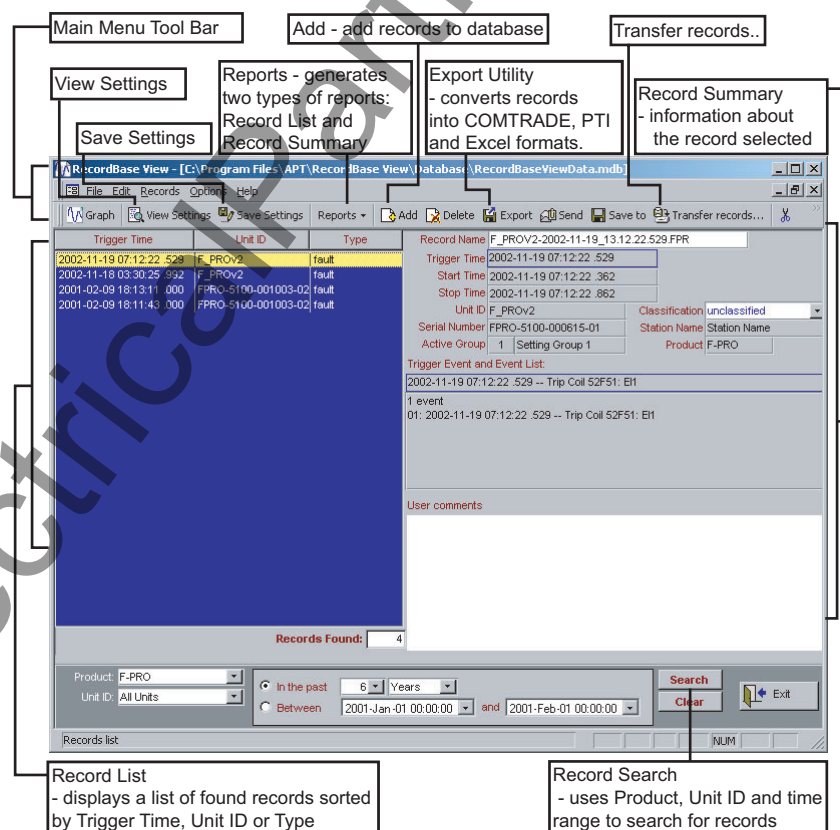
Main Menu Tool Bar

Add - add records to database

Transfer records..

View Settings

Reports - generates two types of reports: Record List and Record Summary

Export Utility - converts records into COMTRADE, PTI and Excel formats.

Record Summary - information about the record selected

Save Settings

RecordBase View - [C:\Program Files\APT\RecordBase View\Database\RecordBaseViewData.mdb]

File Edit Records Options Help

Graph | View Settings | Save Settings | Reports | Add | Delete | Export | Send | Save to | Transfer records...

| Trigger Time | Unit ID | Type |
|---|---|---|
| 2002-11-19 07:12:22 .529 | F_PROv2 | fault |
| 2002-11-18 03:30:25 .992 | F_PROv2 | fault |
| 2001-02-09 18:13:11 .000 | FPRO-5100-001003-02 | fault |
| 2001-02-09 18:11:43 .000 | FPRO-5100-001003-02 | fault |

Record Name F_PROV2-2002-11-19_13.12.22.529.FPR
Trigger Time 2002-11-19 07:12:22 .529
Start Time 2002-11-19 07:12:22 .362
Stop Time 2002-11-19 07:12:22 .862
Unit ID F_PROv2
Classification unclassified
Serial Number FPRO-5100-000615-01
Station Name Station Name
Active Group 1 Setting Group 1
Product F-PRO
Trigger Event and Event List:
2002-11-19 07:12:22 .529 -- Trip Coil 52F51: El1
1 event
01: 2002-11-19 07:12:22 .529 -- Trip Coil 52F51: El1

User comments

Records Found: 4

Product: F-PRO
Unit ID: All Units
In the past 6 Years
Between 2001-Jan-01 00:00:00 and 2001-Feb-01 00:00:00
Search
Clear
Exit

Records list
NUM

Record List - displays a list of found records sorted by Trigger Time, Unit ID or Type

Record Search - uses Product, Unit ID and time range to search for records